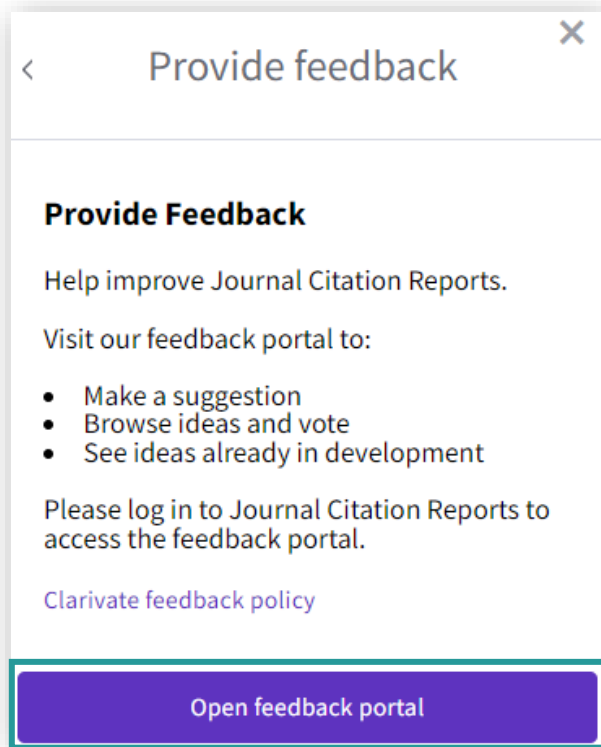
<
Provide feedback
×

**Provide Feedback**

Help improve Journal Citation Reports.

Visit our feedback portal to:

- Make a suggestion
- Browse ideas and vote
- See ideas already in development

Please log in to Journal Citation Reports to access the feedback portal.

Clarivate feedback policy

Open feedback portal